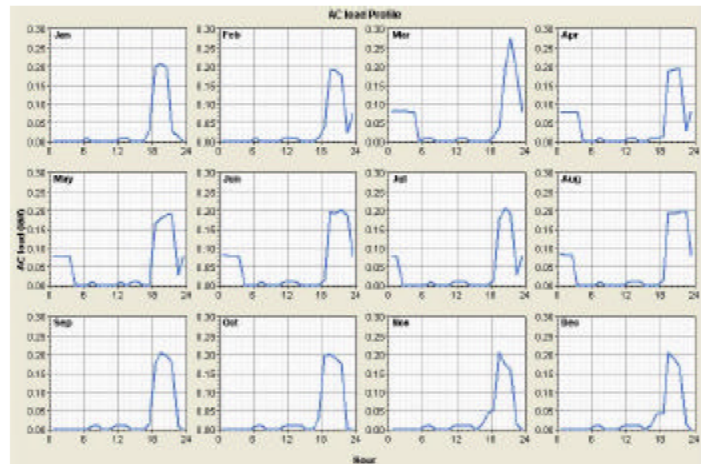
AC load Profile

Jan
0.30
0.25
0.20
0.15
0.10
0.05
0.00
0 6 12 18 24

Feb
0.30
0.25
0.20
0.15
0.10
0.05
0.00
0 6 12 18 24

Mar
0.30
0.25
0.20
0.15
0.10
0.05
0.00
0 6 12 18 24

Apr
0.30
0.25
0.20
0.15
0.10
0.05
0.00
0 6 12 18 24

May
0.30
0.25
0.20
0.15
0.10
0.05
0.00
0 6 12 18 24

Jun
0.30
0.25
0.20
0.15
0.10
0.05
0.00
0 6 12 18 24

Jul
0.30
0.25
0.20
0.15
0.10
0.05
0.00
0 6 12 18 24

Aug
0.30
0.25
0.20
0.15
0.10
0.05
0.00
0 6 12 18 24

Sep
0.30
0.25
0.20
0.15
0.10
0.05
0.00
0 6 12 18 24

Oct
0.30
0.25
0.20
0.15
0.10
0.05
0.00
0 6 12 18 24

Nov
0.30
0.25
0.20
0.15
0.10
0.05
0.00
0 6 12 18 24

Dec
0.30
0.25
0.20
0.15
0.10
0.05
0.00
0 6 12 18 24

AC load (kW)

Hour